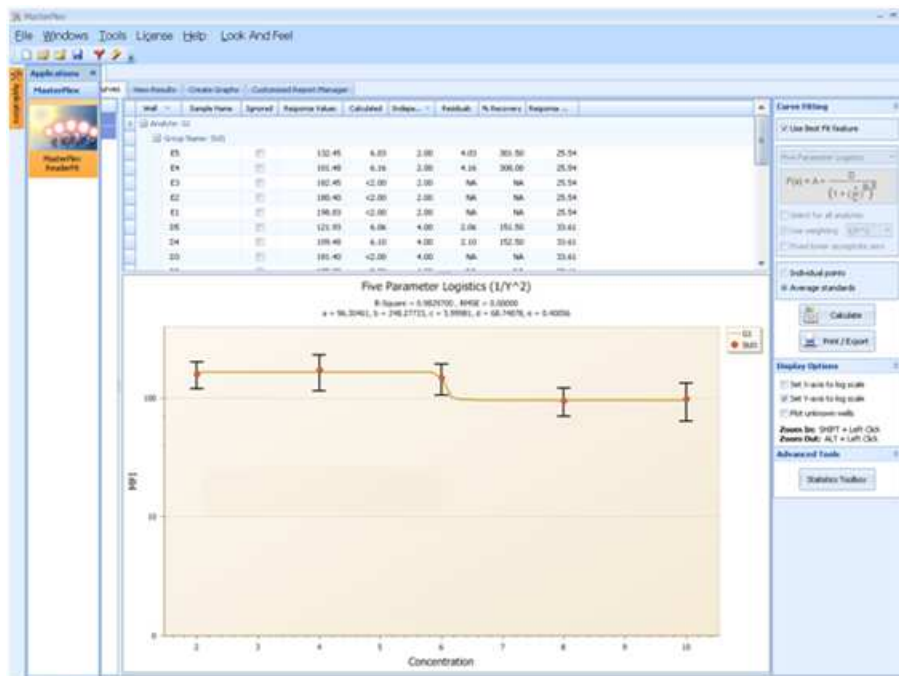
MasterPlex

File Windows Tools License Help Look And Feel

Applications
MasterPlex
MasterPlex ReaderFit

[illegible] | View Results | Create Graphs | Customized Report Manager

| Well | Sample Name | Ignored | Response Values | Calculated | Indepe... | Residuals | % Recovery | Response ... |
|---|---|---|---|---|---|---|---|---|
| Analyte: G1 | | | | | | | | |
| Group Name: Std1 | | | | | | | | |
| E5 | | | 132.45 | 6.03 | 2.00 | 4.03 | 301.50 | 25.54 |
| E4 | | | 181.48 | 6.16 | 2.00 | 4.16 | 308.00 | 25.54 |
| E3 | | | 182.45 | <2.00 | 2.00 | NA | NA | 25.54 |
| E2 | | | 180.40 | <2.00 | 2.00 | NA | NA | 25.54 |
| E1 | | | 198.83 | <2.00 | 2.00 | NA | NA | 25.54 |
| D5 | | | 121.93 | 6.06 | 4.00 | 2.06 | 151.50 | 33.61 |
| D4 | | | 109.48 | 6.10 | 4.00 | 2.10 | 152.50 | 33.61 |
| D3 | | | 181.40 | <2.00 | 4.00 | NA | NA | 33.61 |

Five Parameter Logistics (1/Y^2)
R-Square = 0.9829700 , RMSE = 0.0000
a = 96.30461, b = 248.27715, c = 5.99981, d = 68.74878, e = 0.40056

G1
Std1

100
10
1
MFI
2 3 4 5 6 7 8 9 10
Concentration

Curve Fitting
Use Best Fit feature
Five Parameter Logistic
$F(x) = A + \frac{D}{\left(1+\left(\frac{x}{C}\right)^{B}\right)^{E}}$
Select for all analytes
Use weighting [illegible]
Fixed lower asymptote zero
Individual points
Average standards
Calculate
Print / Export
Display Options
Set X-axis to log scale
Set Y-axis to log scale
Plot unknown wells
Zoom In: SHIFT + Left Click
Zoom Out: ALT + Left Click
Advanced Tools
Statistics Toolbox